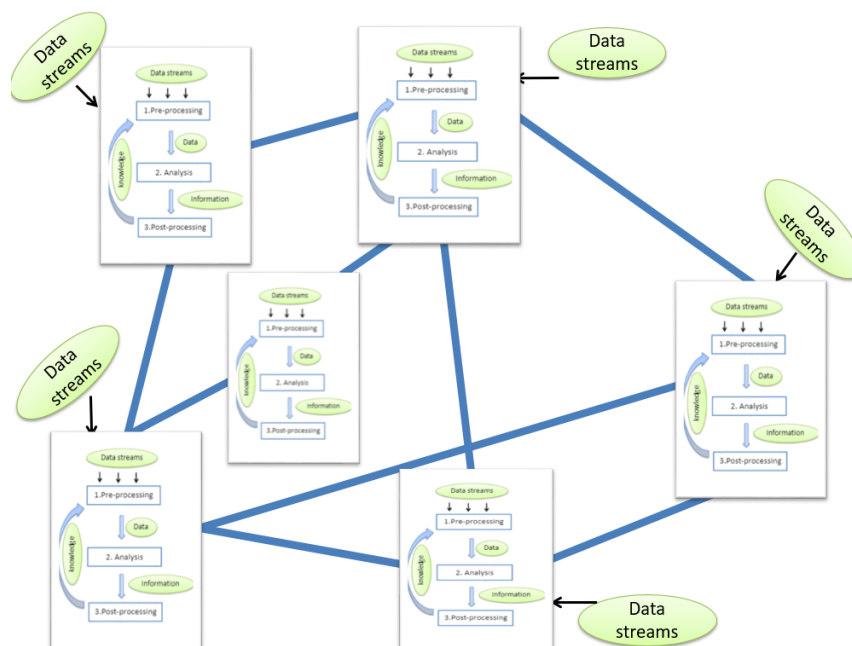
Data streams

Data streams
1.Pre-processing
Data
knowledge
2. Analysis
Information
3.Post-processing

Data streams
1.Pre-processing
Data
knowledge
2. Analysis
Information
3.Post-processing

Data streams

Data streams

Data streams
1.Pre-processing
Data
knowledge
2. Analysis
Information
3.Post-processing

Data streams
1.Pre-processing
Data
knowledge
2. Analysis
Information
3.Post-processing

Data streams

Data streams
1.Pre-processing
Data
knowledge
2. Analysis
Information
3.Post-processing

Data streams
1.Pre-processing
Data
knowledge
2. Analysis
Information
3.Post-processing

Data streams